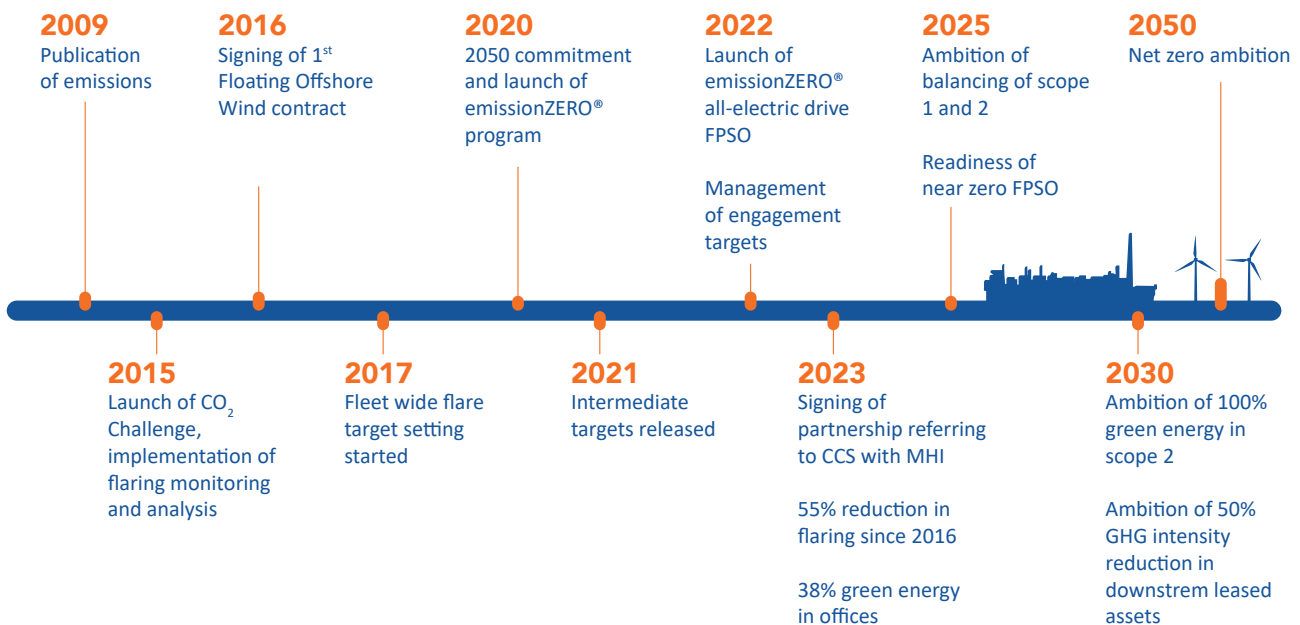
2009
Publication of emissions

2016
Signing of 1$^{st}$ Floating Offshore Wind contract

2020
2050 commitment and launch of emissionZERO® program

2022
Launch of emissionZERO® all-electric drive FPSO

Management of engagement targets

2025
Ambition of balancing of scope 1 and 2

Readiness of near zero FPSO

2050
Net zero ambition

2015
Launch of $CO_2$ Challenge, implementation of flaring monitoring and analysis

2017
Fleet wide flare target setting started

2021
Intermediate targets released

2023
Signing of partnership referring to CCS with MHI

55% reduction in flaring since 2016

38% green energy in offices

2030
Ambition of 100% green energy in scope 2

Ambition of 50% GHG intensity reduction in downstrem leased assets